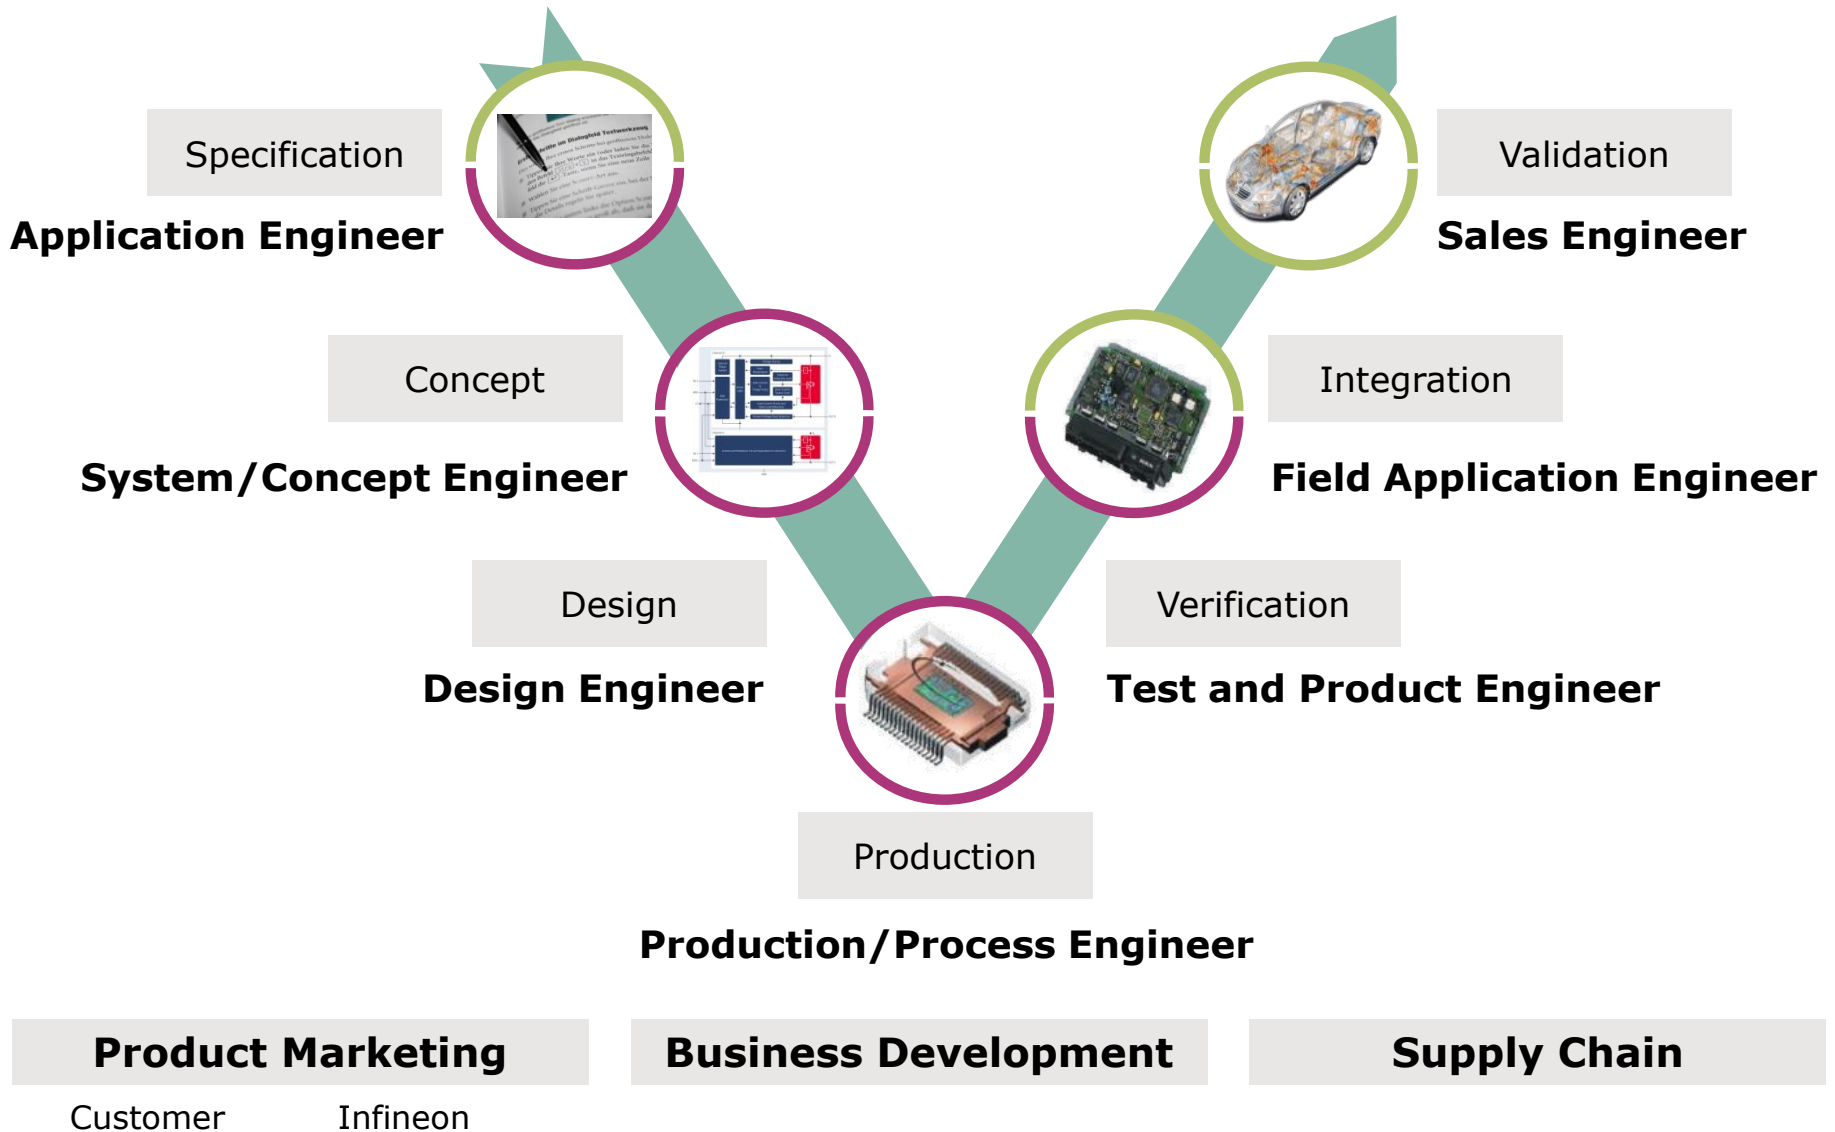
Specification

Application Engineer

Validation

Sales Engineer

Concept

System/Concept Engineer

Integration

Field Application Engineer

Design

Design Engineer

Verification

Test and Product Engineer

Production

Production/Process Engineer

Product Marketing

Business Development

Supply Chain

Customer Infineon